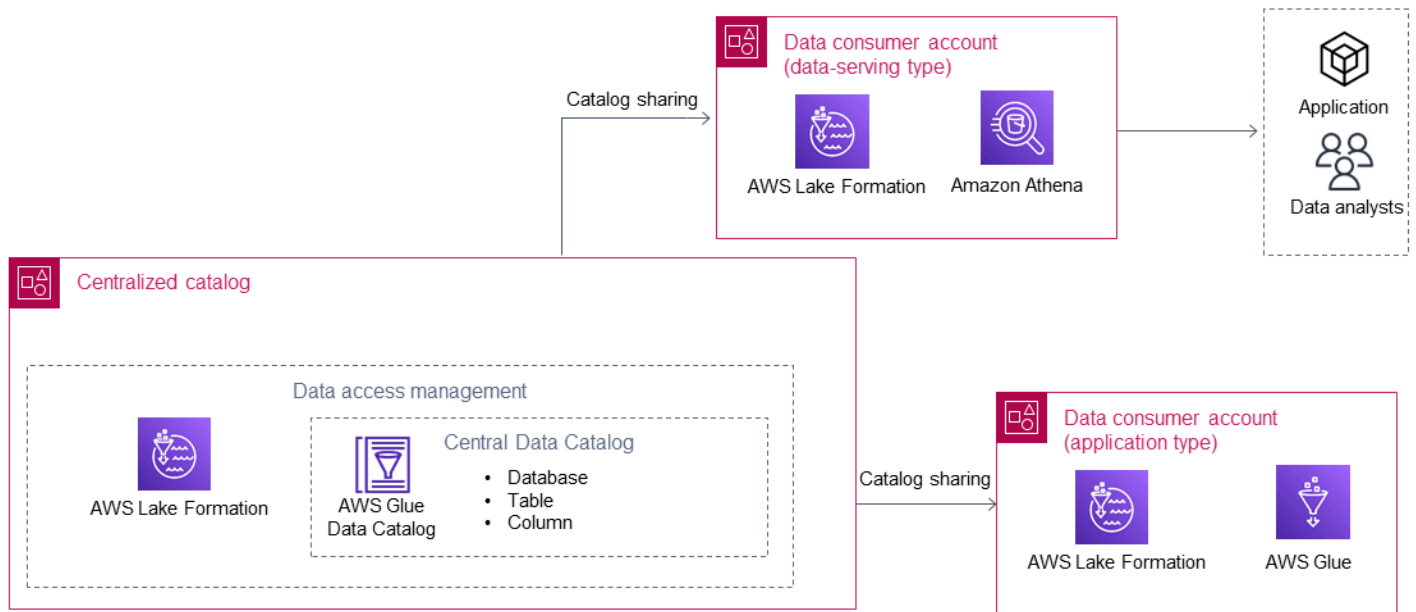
Data consumer account
(data-serving type)

AWS Lake Formation

Amazon Athena

Catalog sharing

Application

Data analysts

Centralized catalog

Data access management

AWS Lake Formation

Central Data Catalog

AWS Glue Data Catalog

- Database
- Table
- Column

Catalog sharing

Data consumer account
(application type)

AWS Lake Formation

AWS Glue